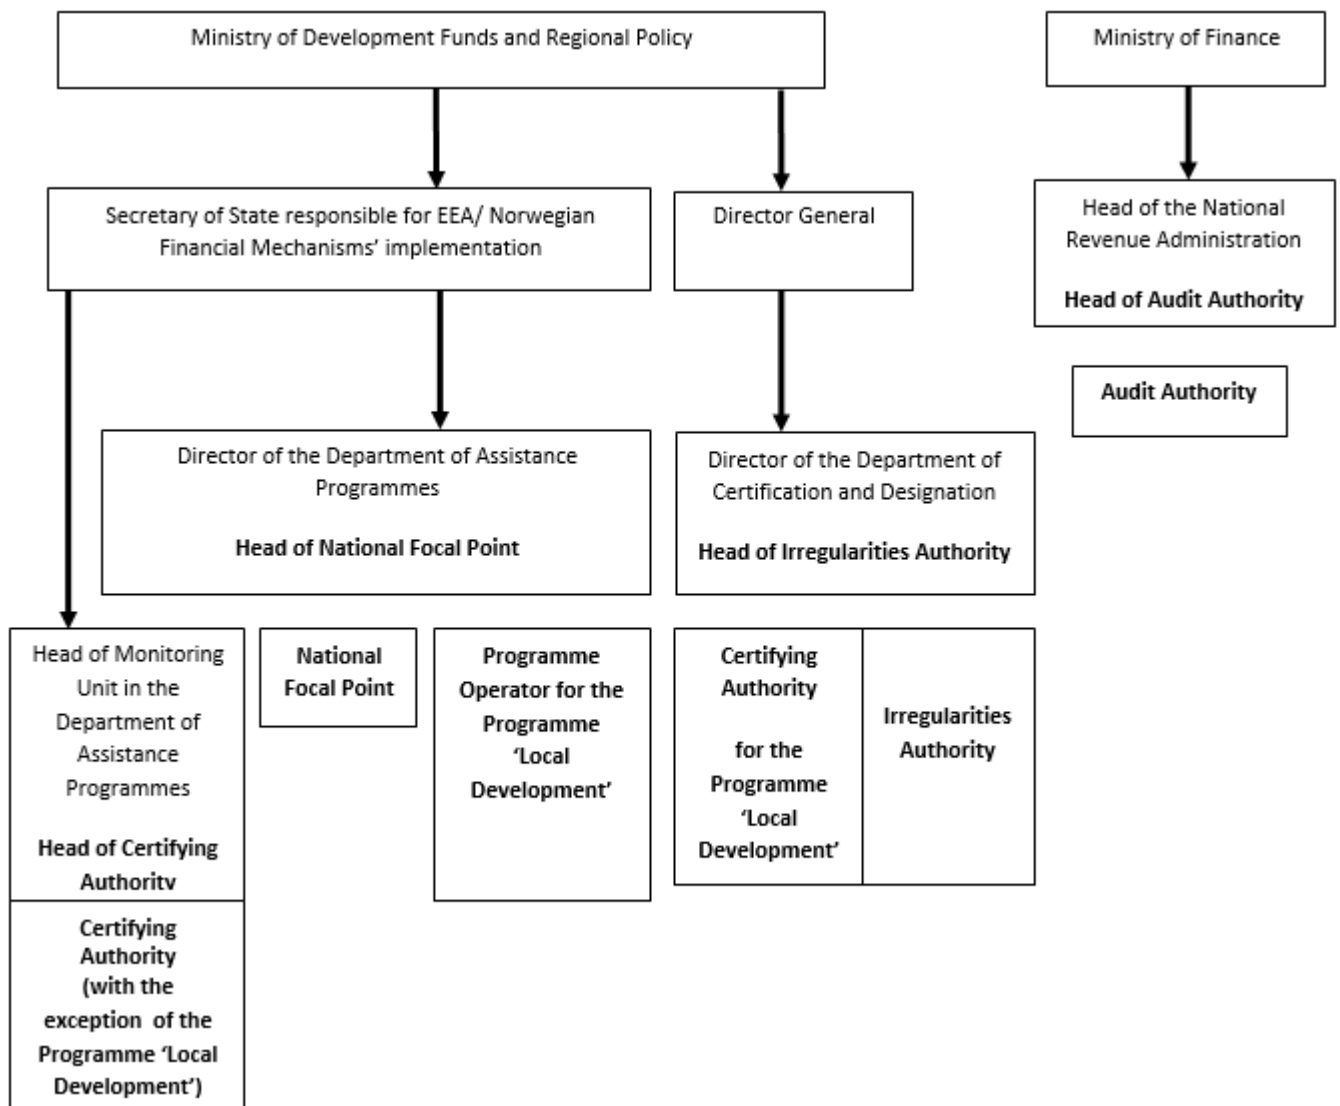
Ministry of Development Funds and Regional Policy

Ministry of Finance

Secretary of State responsible for EEA/ Norwegian Financial Mechanisms' implementation

Director General

Head of the National Revenue Administration

Head of Audit Authority

Audit Authority

Director of the Department of Assistance Programmes

Head of National Focal Point

Director of the Department of Certification and Designation

Head of Irregularities Authority

Head of Monitoring Unit in the Department of Assistance Programmes

Head of Certifying Authority

Certifying Authority (with the exception of the Programme 'Local Development')

National Focal Point

Programme Operator for the Programme 'Local Development'

Certifying Authority

for the Programme 'Local Development'

Irregularities Authority